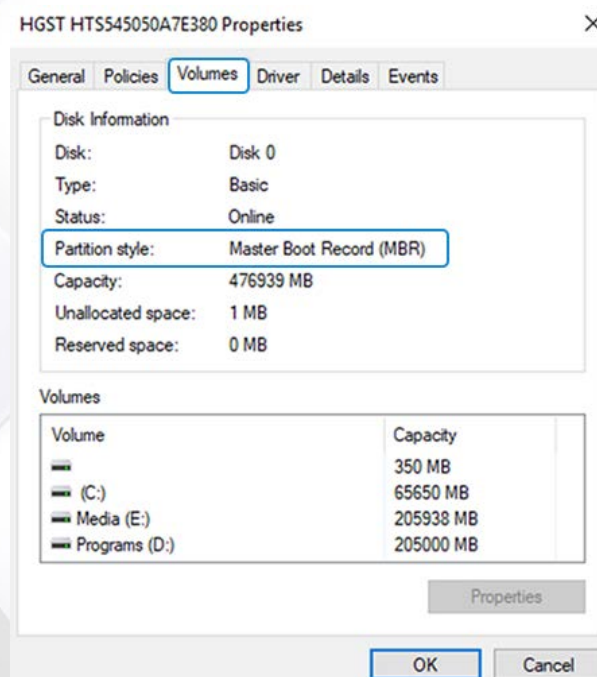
HGST HTS545050A7E380 Properties

×

General Policies Volumes Driver Details Events

Disk Information

| | |
|---|---|
| Disk: | Disk 0 |
| Type: | Basic |
| Status: | Online |
| Partition style: | Master Boot Record (MBR) |
| Capacity: | 476939 MB |
| Unallocated space: | 1 MB |
| Reserved space: | 0 MB |

Volumes

| Volume | Capacity |
|---|---|
| | 350 MB |
| (C:) | 65650 MB |
| Media (E:) | 205938 MB |
| Programs (D:) | 205000 MB |

Properties

OK Cancel